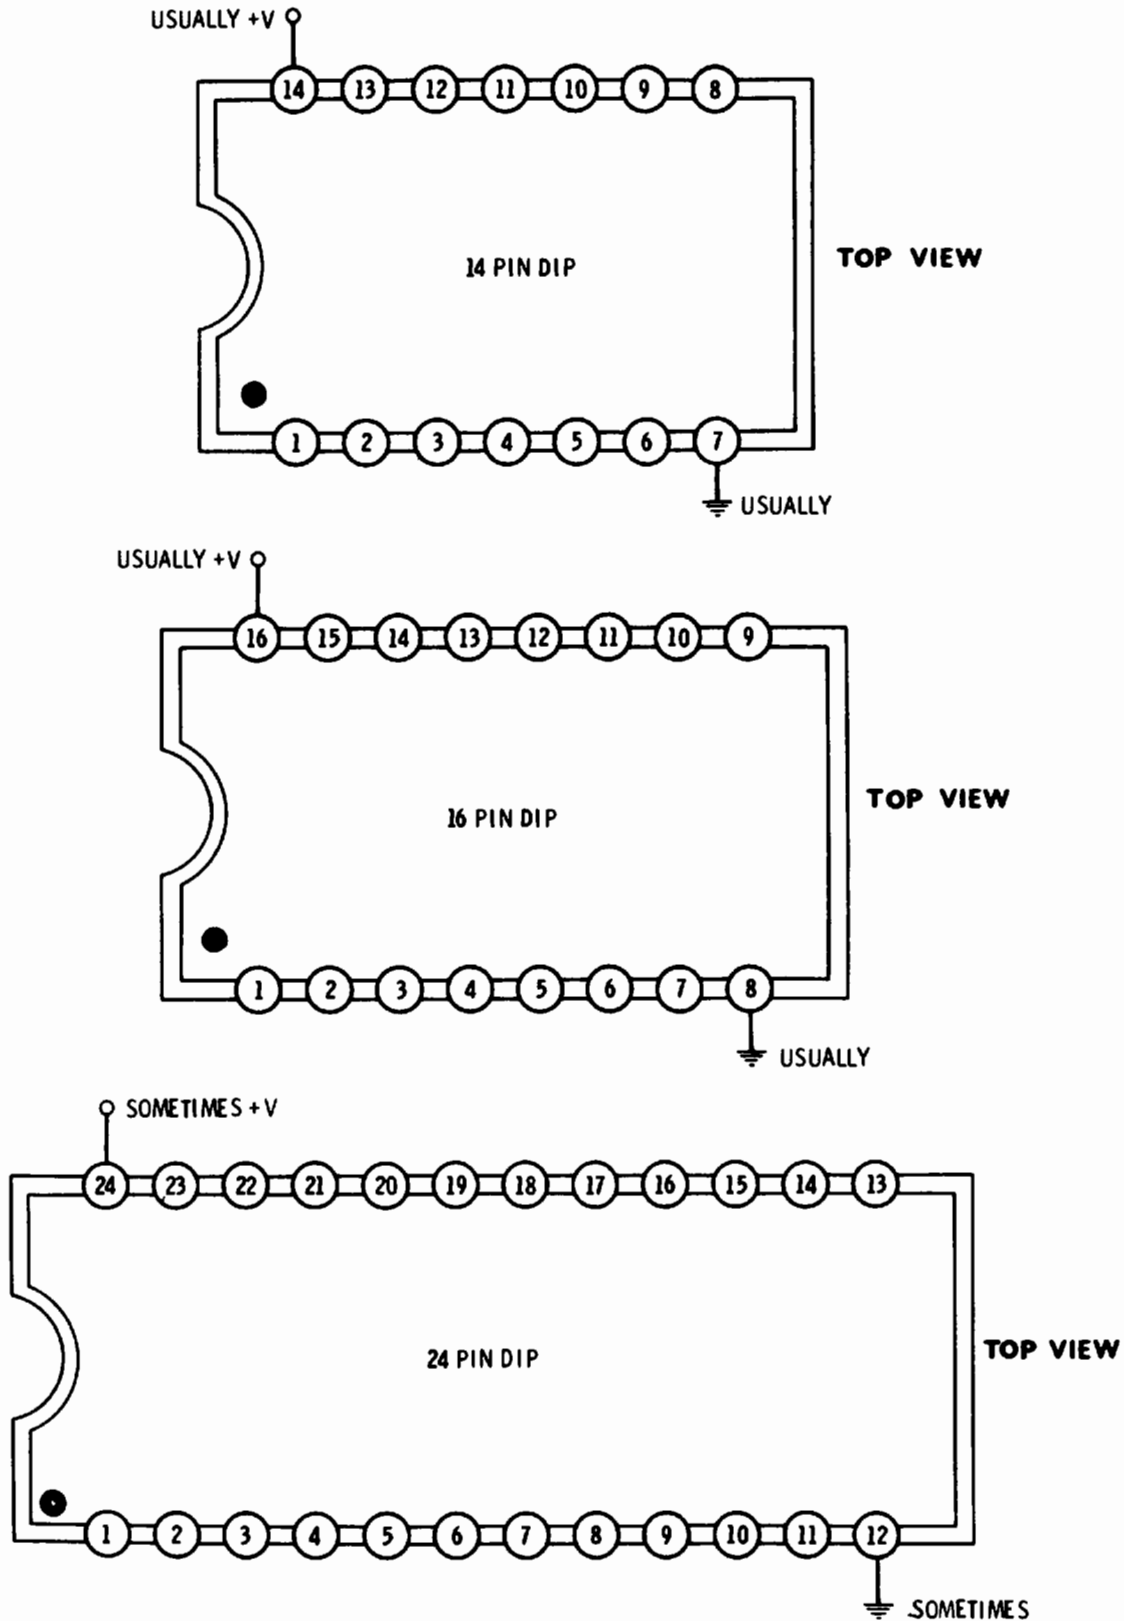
USUALLY +V

14 13 12 11 10 9 8

14 PIN DIP

TOP VIEW

1 2 3 4 5 6 7

USUALLY

USUALLY +V

16 15 14 13 12 11 10 9

16 PIN DIP

TOP VIEW

1 2 3 4 5 6 7 8

USUALLY

SOMETIMES +V

24 23 22 21 20 19 18 17 16 15 14 13

24 PIN DIP

TOP VIEW

1 2 3 4 5 6 7 8 9 10 11 12

SOMETIMES